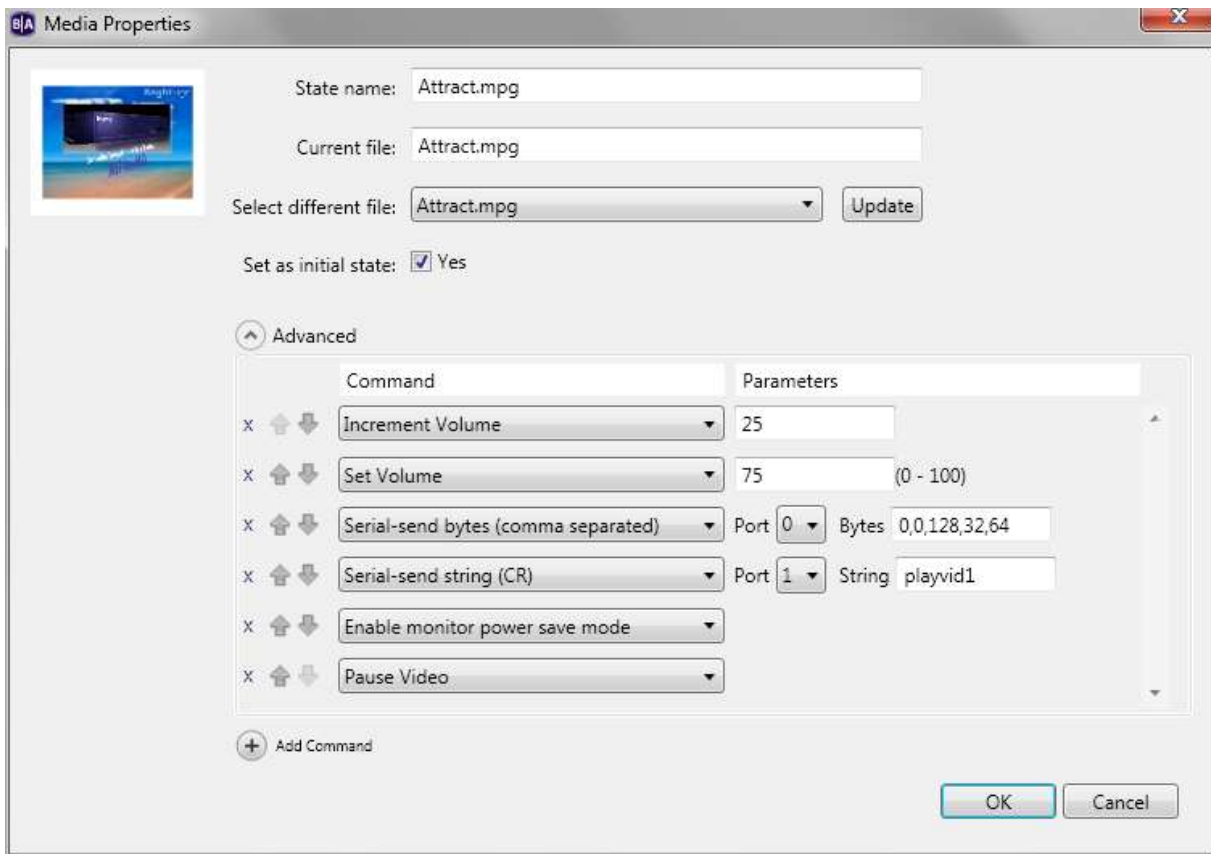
B|A Media Properties

X

State name: Attract.mpg

Current file: Attract.mpg

Select different file: Attract.mpg

Update

Set as initial state: Yes

Advanced

| | Command | Parameters |
|---|---|---|
| x | Increment Volume | 25 |
| x | Set Volume | 75 (0 - 100) |
| x | Serial-send bytes (comma separated) | Port 0 Bytes 0,0,128,32,64 |
| x | Serial-send string (CR) | Port 1 String playvid1 |
| x | Enable monitor power save mode | |
| x | Pause Video | |

Add Command

OK

Cancel